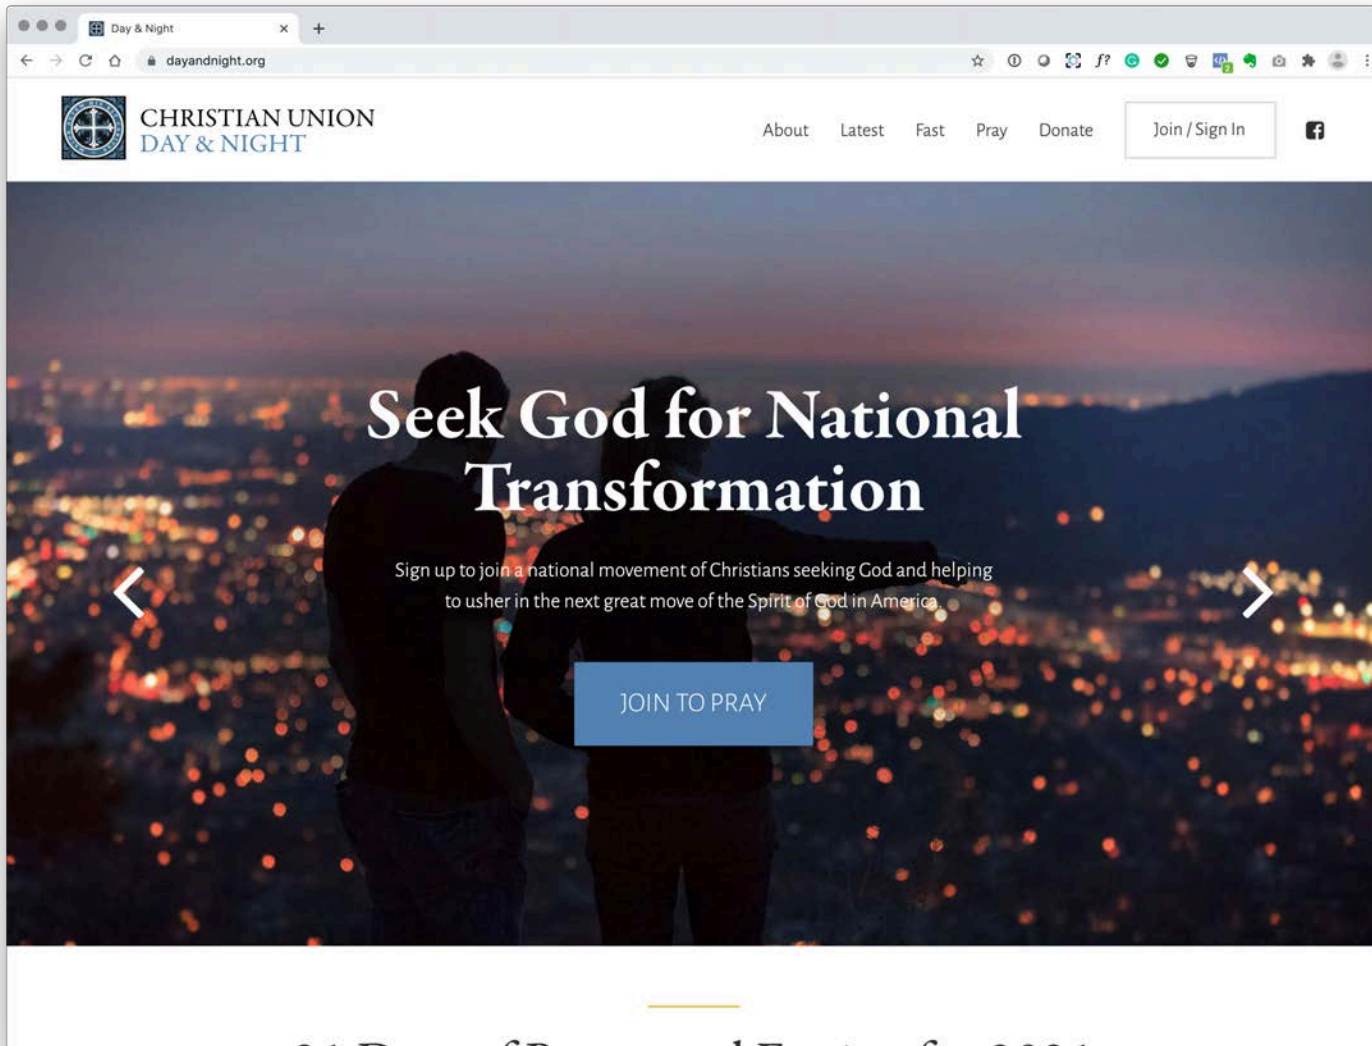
Day & Night
dayandnight.org

CHRISTIAN UNION
DAY & NIGHT

About Latest Fast Pray Donate Join / Sign In

Seek God for National Transformation

Sign up to join a national movement of Christians seeking God and helping to usher in the next great move of the Spirit of God in America.

JOIN TO PRAY

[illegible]